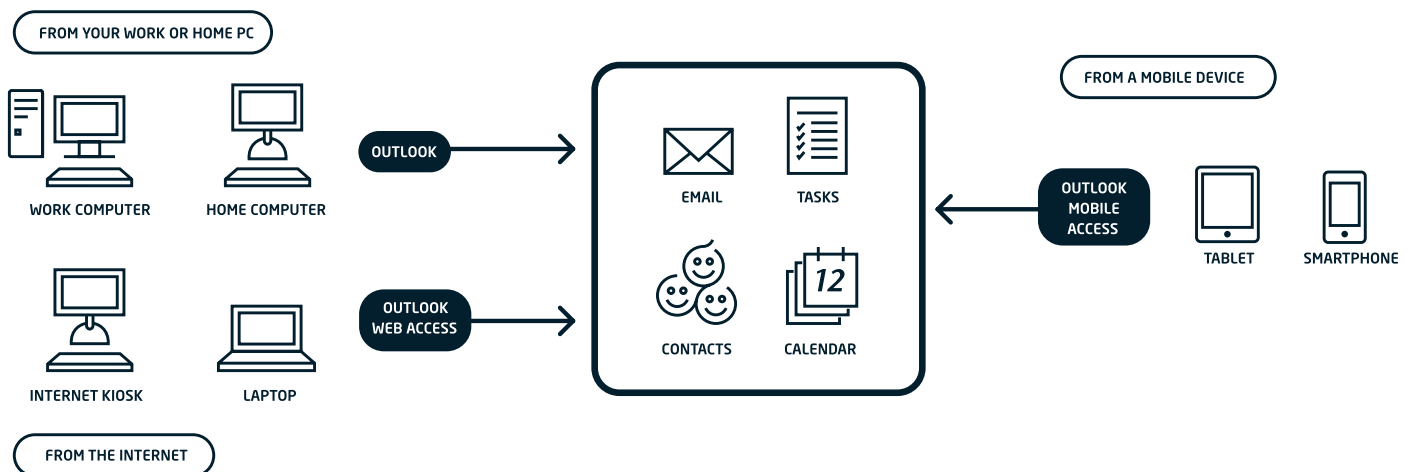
FROM YOUR WORK OR HOME PC

WORK COMPUTER

HOME COMPUTER

INTERNET KIOSK

LAPTOP

FROM THE INTERNET

OUTLOOK

OUTLOOK WEB ACCESS

EMAIL

TASKS

CONTACTS

12

CALENDAR

FROM A MOBILE DEVICE

OUTLOOK MOBILE ACCESS

TABLET

SMARTPHONE